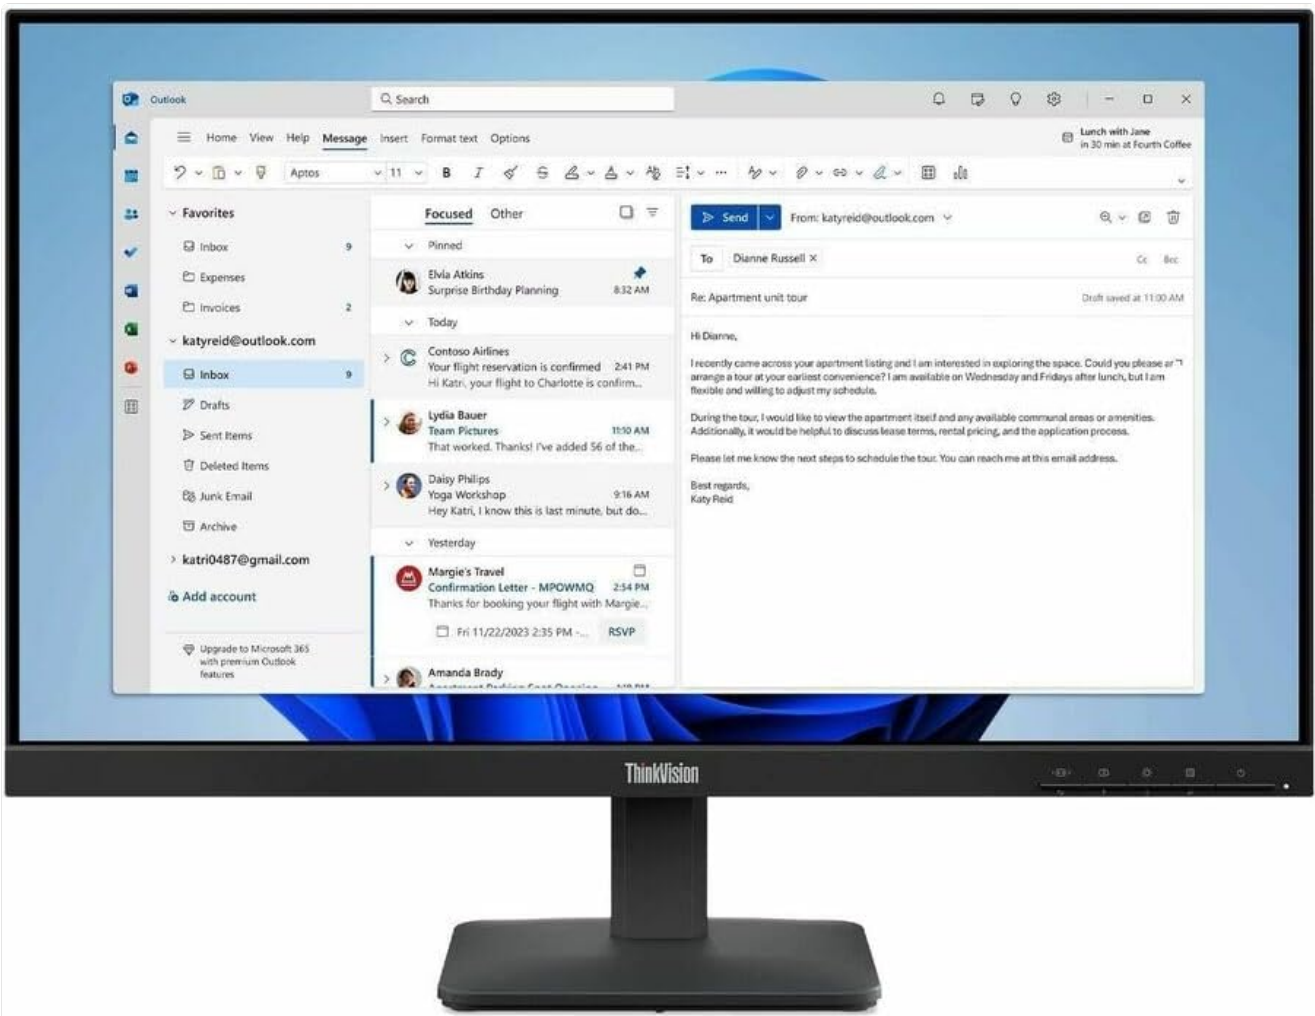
Outlook

Search

Lunch with Jane in 30 min at Fourth Coffee

Home View Help Message Insert Format text Options

Aptos 11 B I

Favorites
Inbox 9
Expenses
Invoices 2
katyreid@outlook.com
Inbox 9
Drafts
Sent Items
Deleted Items
Junk Email
Archive
katri0487@gmail.com
Add account

Upgrade to Microsoft 365 with premium Outlook features

Focused Other

Pinned
Elvia Atkins
Surprise Birthday Planning 8:32 AM

Today
Contoso Airlines
Your flight reservation is confirmed 2:41 PM
Hi Katri, your flight to Charlotte is confirm...

Lydia Bauer
Team Pictures 11:10 AM
That worked. Thanks! I've added 56 of the...

Daisy Philips
Yoga Workshop 9:16 AM
Hey Katri, I know this is last minute, but do...

Yesterday
Margie's Travel
Confirmation Letter - MPOWMQ 2:54 PM
Thanks for booking your flight with Margie...
Fri 11/22/2023 2:35 PM - RSVP

Amanda Brady
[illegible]

Send From: katyreid@outlook.com

To Dianne Russell × Cc Bcc

Re: Apartment unit tour Draft saved at 11:00 AM

Hi Dianne,

I recently came across your apartment listing and I am interested in exploring the space. Could you please arrange a tour at your earliest convenience? I am available on Wednesday and Fridays after lunch, but I am flexible and willing to adjust my schedule.

During the tour, I would like to view the apartment itself and any available communal areas or amenities. Additionally, it would be helpful to discuss lease terms, rental pricing, and the application process.

Please let me know the next steps to schedule the tour. You can reach me at this email address.

Best regards,
Katy Reid

ThinkVision